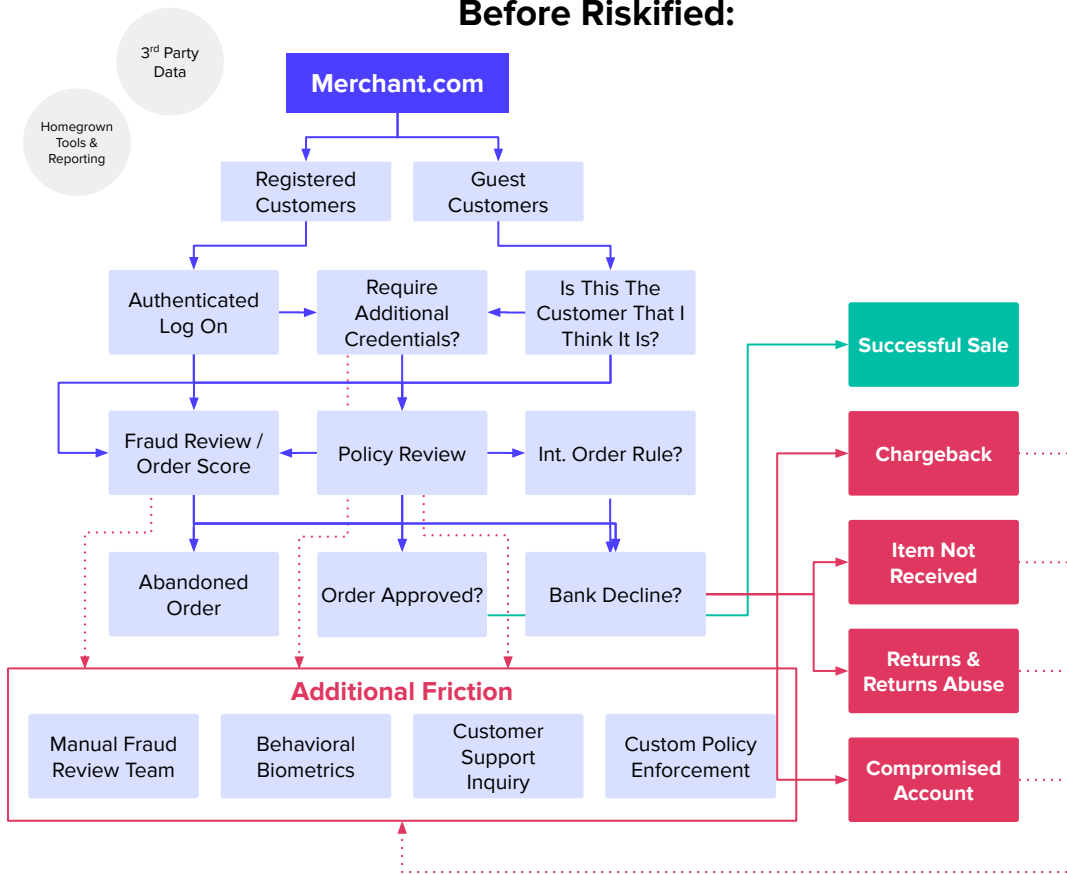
Before Riskified:

3$^{rd}$ Party Data

Homegrown Tools & Reporting

Merchant.com

Registered Customers

Guest Customers

Authenticated Log On

Require Additional Credentials?

Is This The Customer That I Think It Is?

Successful Sale

Fraud Review / Order Score

Policy Review

Int. Order Rule?

Chargeback

Abandoned Order

Order Approved?

Bank Decline?

Item Not Received

Returns & Returns Abuse

Additional Friction

Manual Fraud Review Team

Behavioral Biometrics

Customer Support Inquiry

Custom Policy Enforcement

Compromised Account